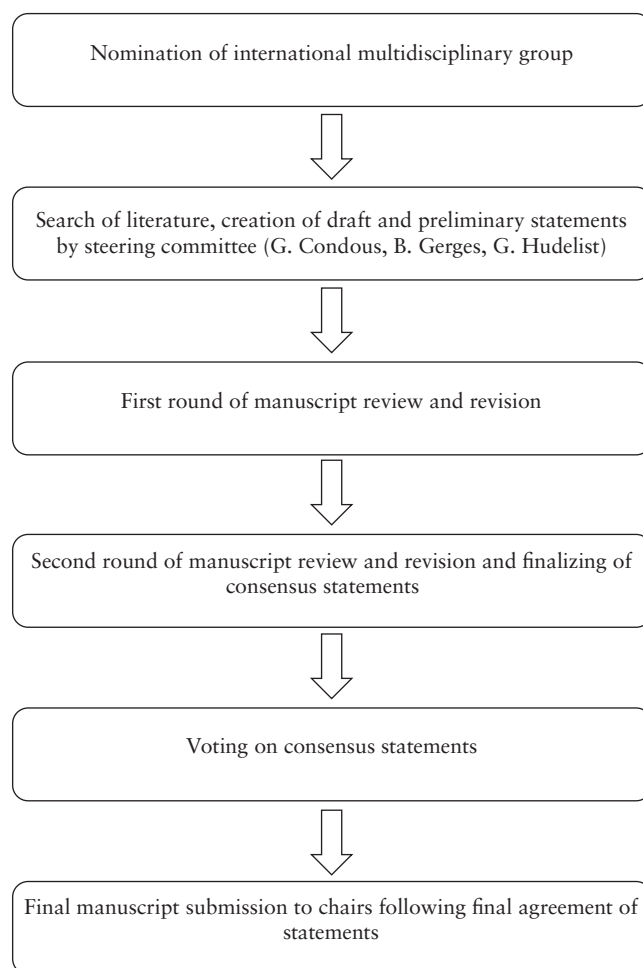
Nomination of international multidisciplinary group

Search of literature, creation of draft and preliminary statements by steering committee (G. Condous, B. Gerges, G. Hudelist)

First round of manuscript review and revision

Second round of manuscript review and revision and finalizing of consensus statements

Voting on consensus statements

Final manuscript submission to chairs following final agreement of statements